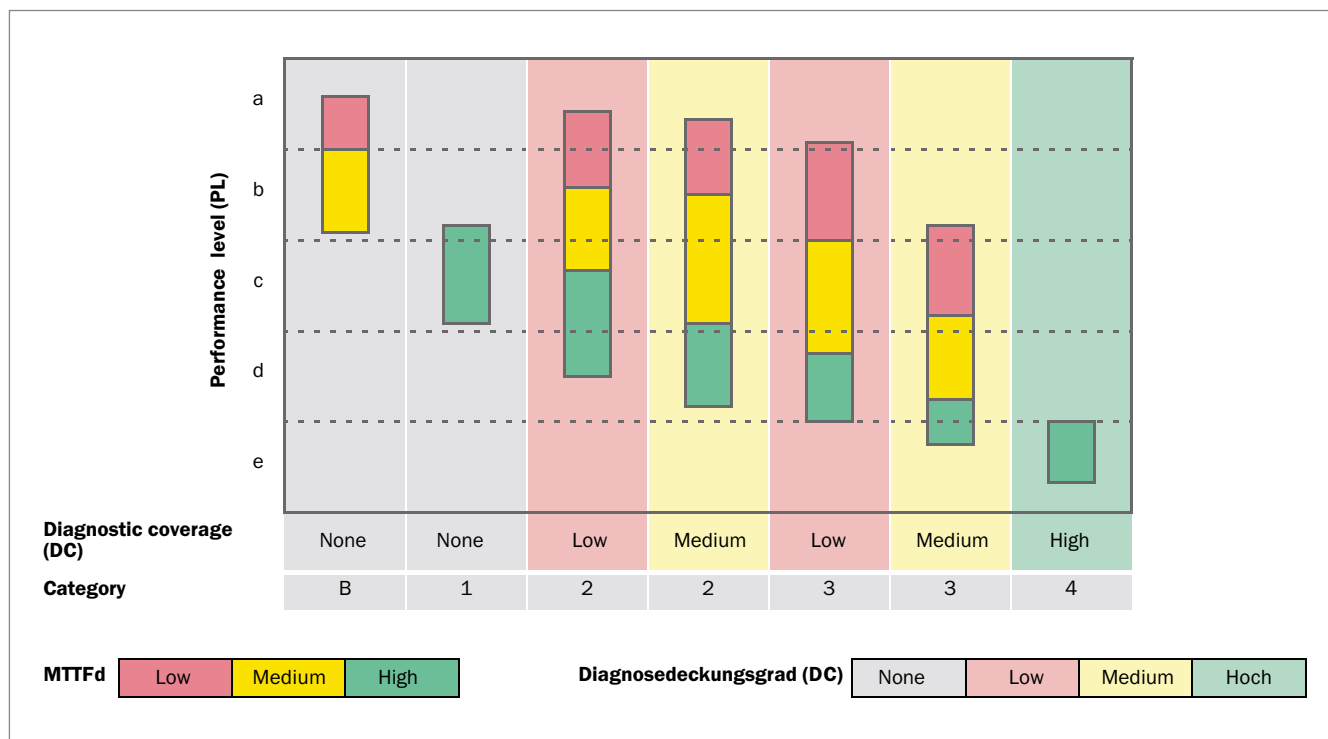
Performance level (PL)

a
b
c
d
e

| Diagnostic coverage (DC) | None | None | Low | Medium | Low | Medium | High |
|---|---|---|---|---|---|---|---|
| Category | B | 1 | 2 | 2 | 3 | 3 | 4 |

MTTFd Low Medium High

Diagnosedeckungsgrad (DC) None Low Medium Hoch